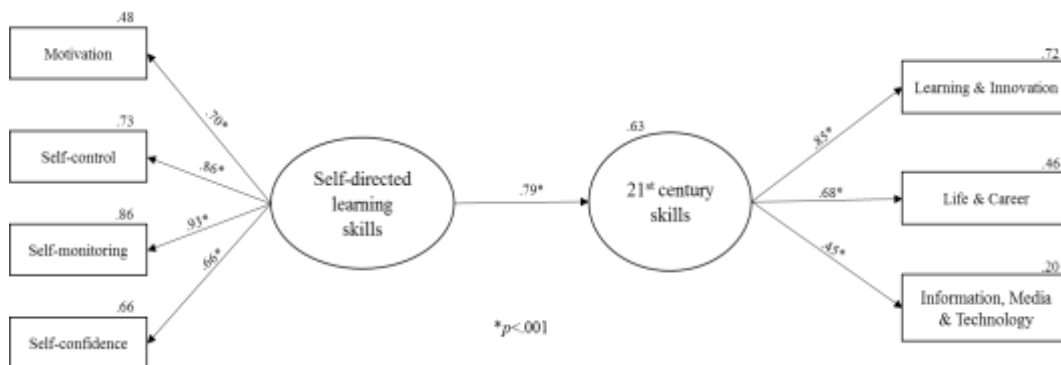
.48
Motivation

.73
Self-control

.86
Self-monitoring

.66
Self-confidence

.70*
.86*
.93*
.66*

Self-directed learning skills

.79*

.63
$21^{st}$ century skills

.85*
.68*
.45*

.72
Learning & Innovation

.46
Life & Career

.20
Information, Media & Technology

*$p$<.001